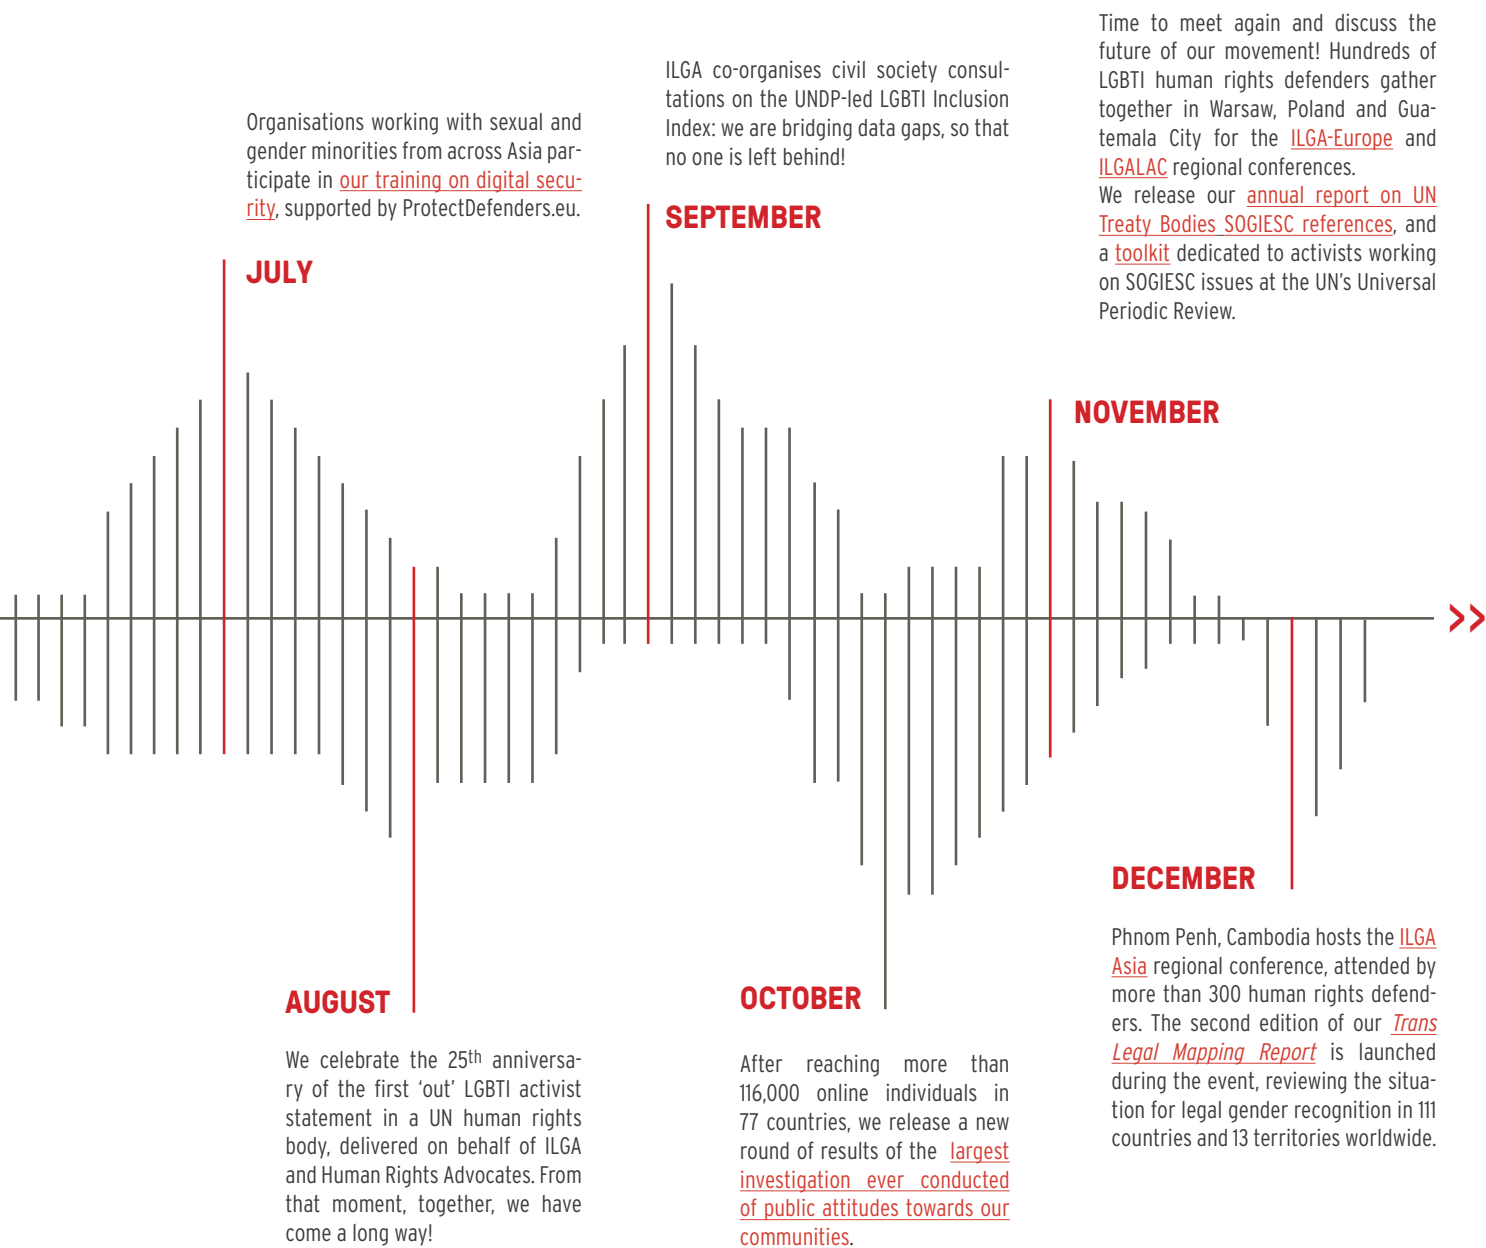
Organisations working with sexual and gender minorities from across Asia participate in our training on digital security, supported by ProtectDefenders.eu.

JULY

ILGA co-organises civil society consultations on the UNDP-led LGBTI Inclusion Index: we are bridging data gaps, so that no one is left behind!

SEPTEMBER

Time to meet again and discuss the future of our movement! Hundreds of LGBTI human rights defenders gather together in Warsaw, Poland and Guatemala City for the ILGA-Europe and ILGALAC regional conferences.
We release our annual report on UN Treaty Bodies SOGIESC references, and a toolkit dedicated to activists working on SOGIESC issues at the UN's Universal Periodic Review.

NOVEMBER

>>

AUGUST

We celebrate the 25$^{th}$ anniversary of the first 'out' LGBTI activist statement in a UN human rights body, delivered on behalf of ILGA and Human Rights Advocates. From that moment, together, we have come a long way!

OCTOBER

After reaching more than 116,000 online individuals in 77 countries, we release a new round of results of the largest investigation ever conducted of public attitudes towards our communities.

DECEMBER

Phnom Penh, Cambodia hosts the ILGA Asia regional conference, attended by more than 300 human rights defenders. The second edition of our Trans Legal Mapping Report is launched during the event, reviewing the situation for legal gender recognition in 111 countries and 13 territories worldwide.